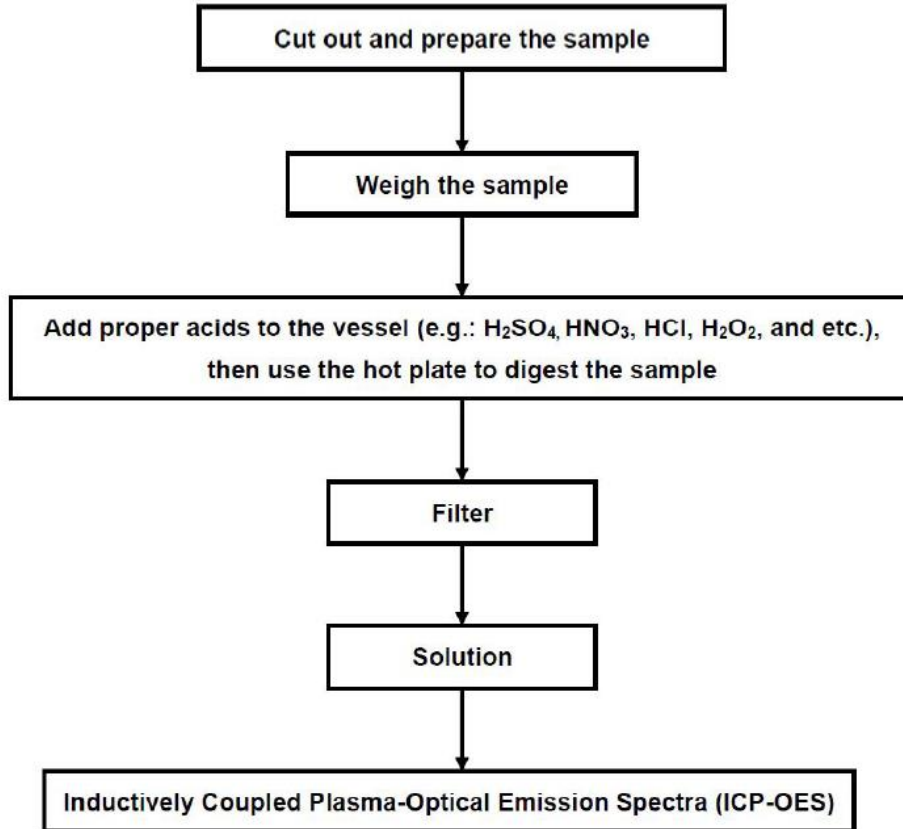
Cut out and prepare the sample

Weigh the sample

Add proper acids to the vessel (e.g.: $H_2SO_4$, $HNO_3$, HCl, $H_2O_2$, and etc.), then use the hot plate to digest the sample

Filter

Solution

Inductively Coupled Plasma-Optical Emission Spectra (ICP-OES)